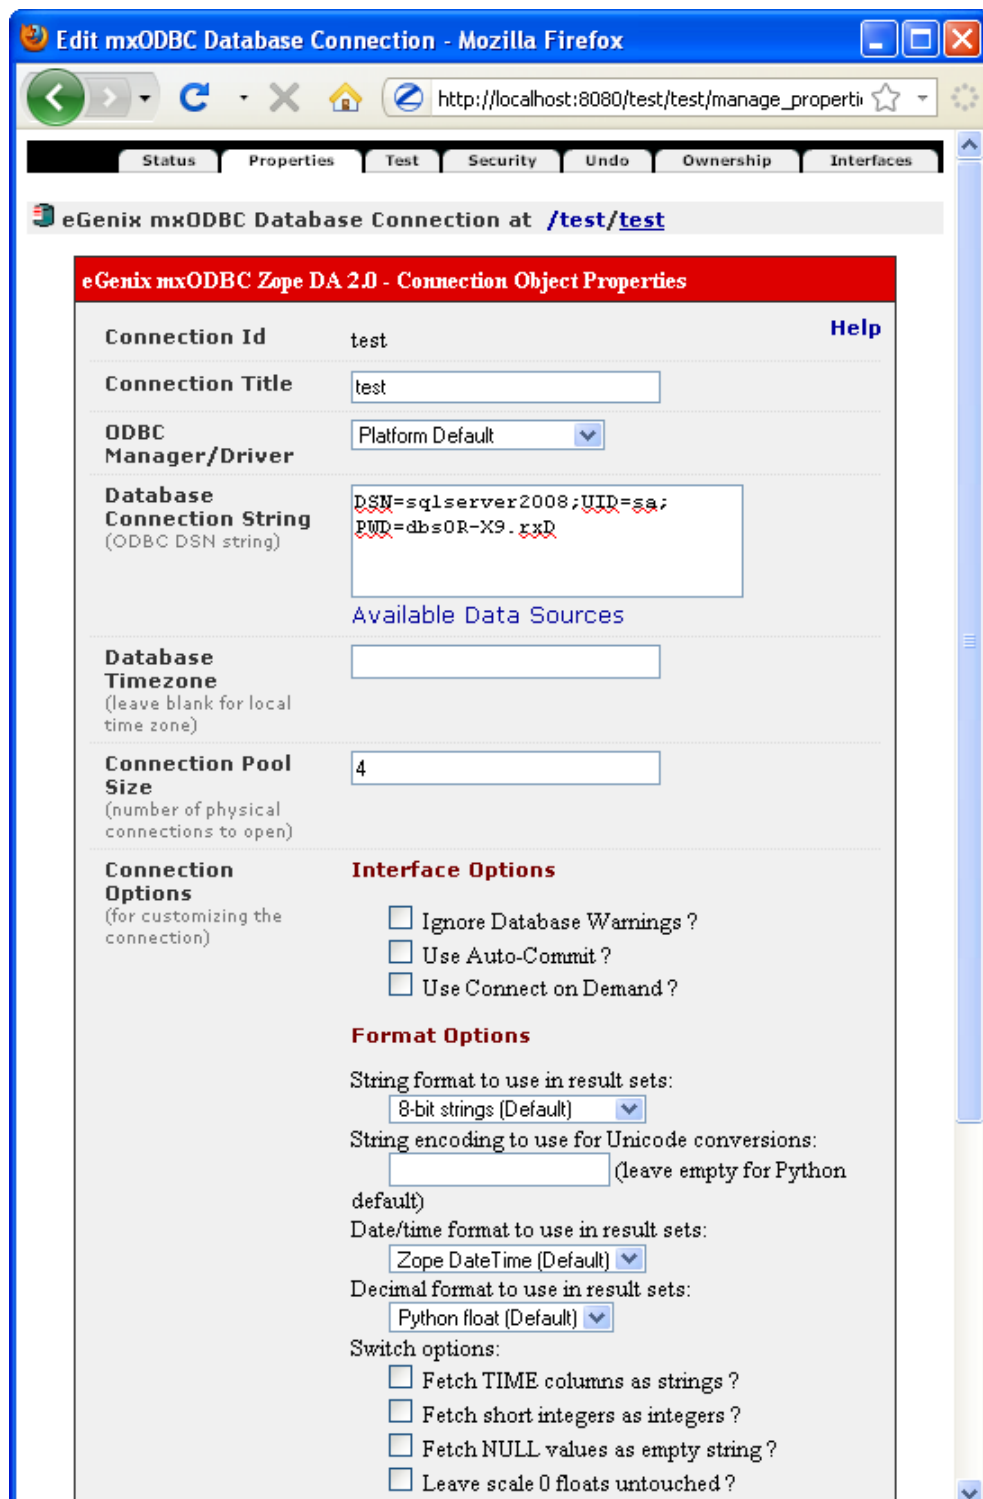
Edit mxODBC Database Connection - Mozilla Firefox

http://localhost:8080/test/test/manage_properti

Status | Properties | Test | Security | Undo | Ownership | Interfaces

eGenix mxODBC Database Connection at /test/test

eGenix mxODBC Zope DA 2.0 - Connection Object Properties

Help

Connection Id test

Connection Title test

ODBC Manager/Driver Platform Default

Database Connection String (ODBC DSN string) DSN=sqlserver2008;UID=sa; PWD=dbs0R-X9.rxD

Available Data Sources

Database Timezone (leave blank for local time zone)

Connection Pool Size (number of physical connections to open) 4

Connection Options (for customizing the connection)

Interface Options

Ignore Database Warnings ?

Use Auto-Commit ?

Use Connect on Demand ?

Format Options

String format to use in result sets:

8-bit strings (Default)

String encoding to use for Unicode conversions:

(leave empty for Python default)

Date/time format to use in result sets:

Zope DateTime (Default)

Decimal format to use in result sets:

Python float (Default)

Switch options:

Fetch TIME columns as strings ?

Fetch short integers as integers ?

Fetch NULL values as empty string ?

Leave scale 0 floats untouched ?